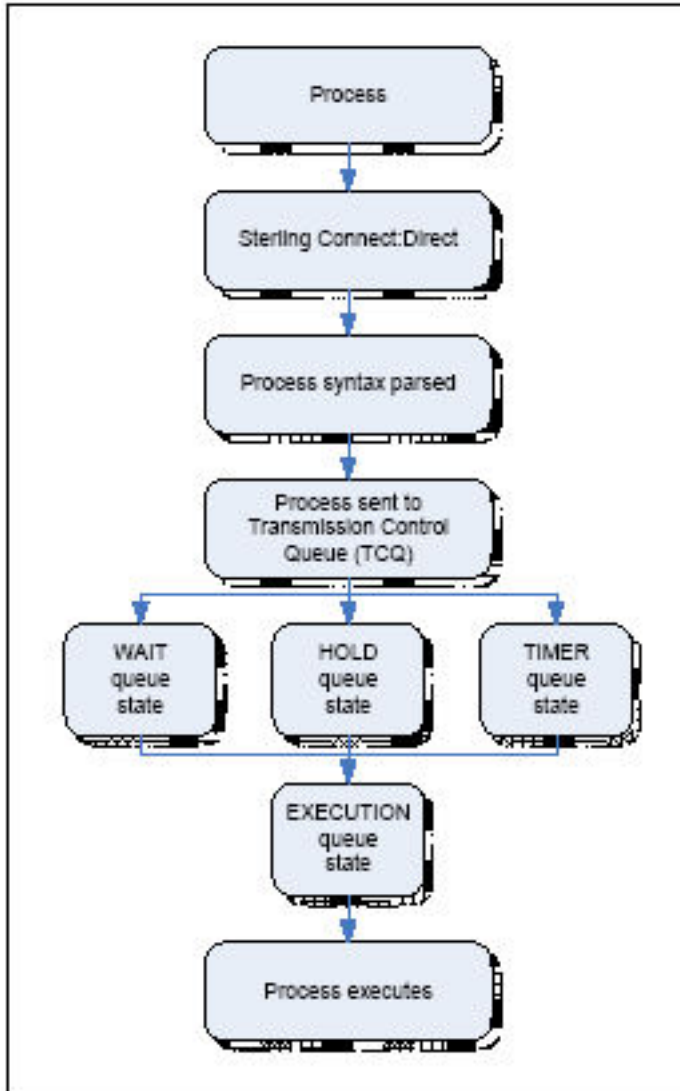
Process

Sterling Connect:Direct

Process syntax parsed

Process sent to Transmission Control Queue (TCQ)

WAIT queue state

HOLD queue state

TIMER queue state

EXECUTION queue state

Process executes